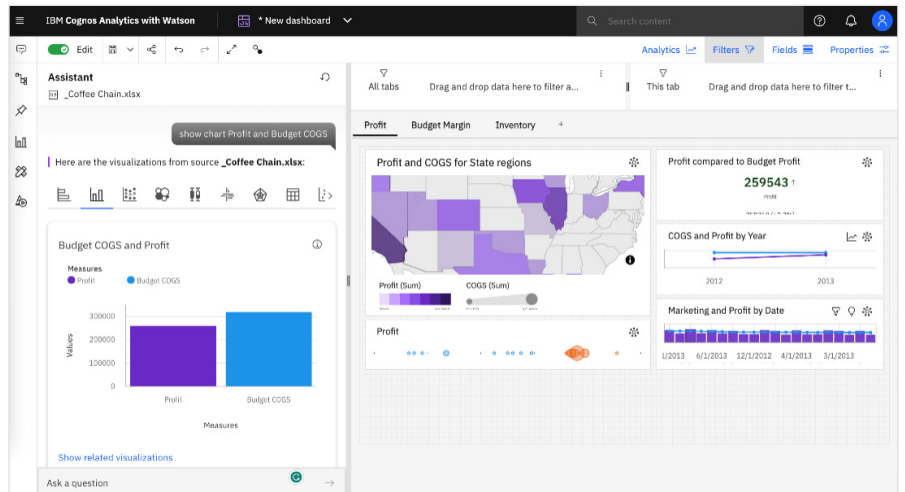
IBM Cognos Analytics with Watson

* New dashboard

Search content

Edit

Analytics Filters Fields Properties

Assistant

_Coffee Chain.xlsx

show chart Profit and Budget COGS

Here are the visualizations from source _Coffee Chain.xlsx:

Budget COGS and Profit

Measures

Profit Budget COGS

300000

200000

100000

0

Values

Profit Budget COGS

Measures

Show related visualizations

Ask a question

All tabs Drag and drop data here to filter a...

This tab Drag and drop data here to filter t...

Profit Budget Margin Inventory +

Profit and COGS for State regions

Profit (Sum)

COGS (Sum)

Profit

Profit compared to Budget Profit

259543 ↑

Profit

COGS and Profit by Year

2012 2013

Marketing and Profit by Date

1/2013 6/1/2013 12/1/2012 4/1/2013 3/1/2013